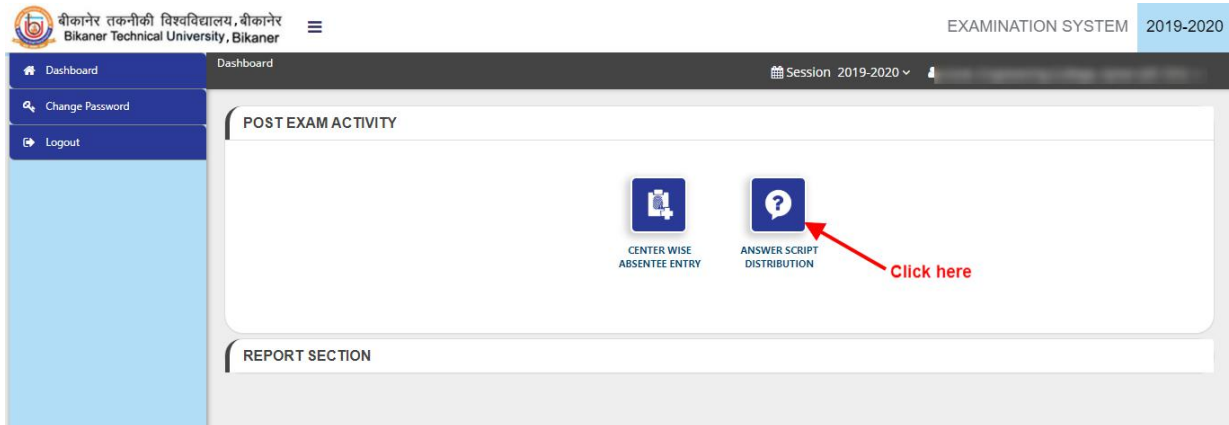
बीकानेर तकनीकी विश्वविद्यालय, बीकानेर
Bikaner Technical University, Bikaner

EXAMINATION SYSTEM 2019-2020

Dashboard
Change Password
Logout

Dashboard

Session 2019-2020 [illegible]

POST EXAM ACTIVITY

CENTER WISE ABSENTEE ENTRY

ANSWER SCRIPT DISTRIBUTION

Click here

REPORT SECTION